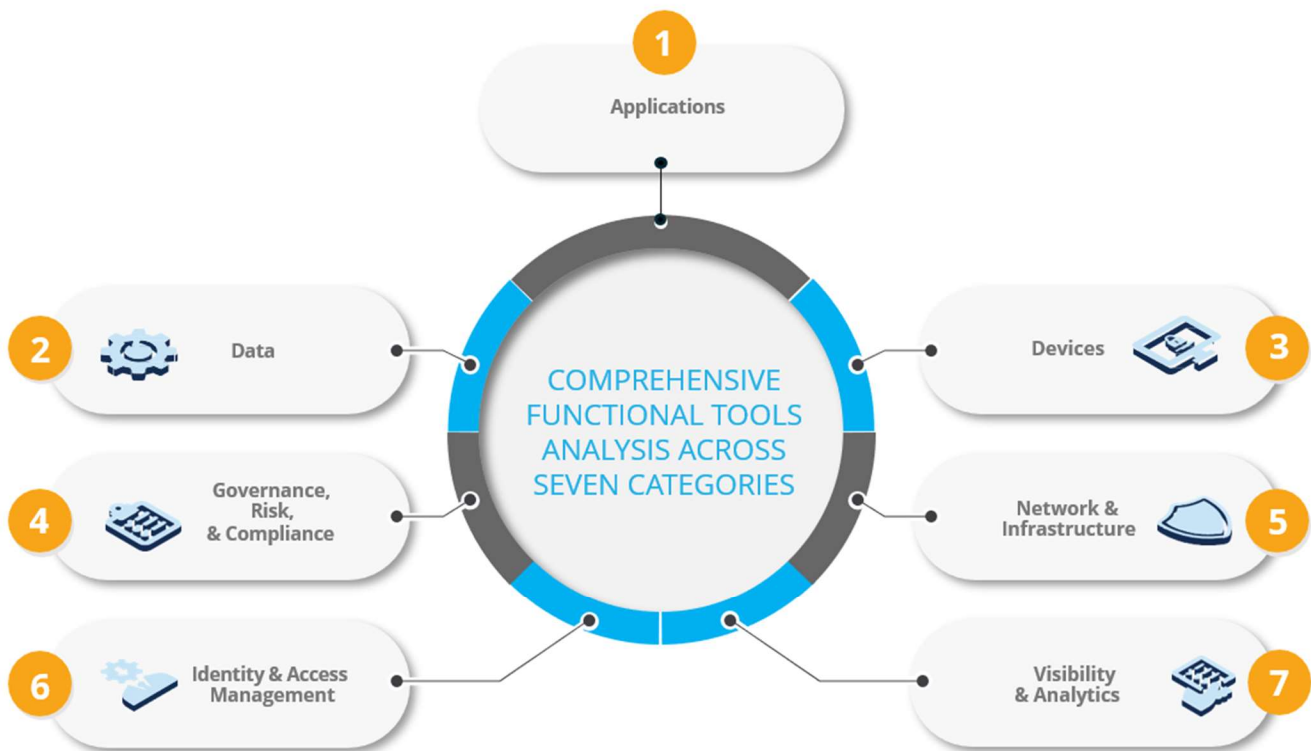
1
Applications

COMPREHENSIVE FUNCTIONAL TOOLS ANALYSIS ACROSS SEVEN CATEGORIES

2
Data

3
Devices

4
Governance, Risk, & Compliance

5
Network & Infrastructure

6
Identity & Access Management

7
Visibility & Analytics